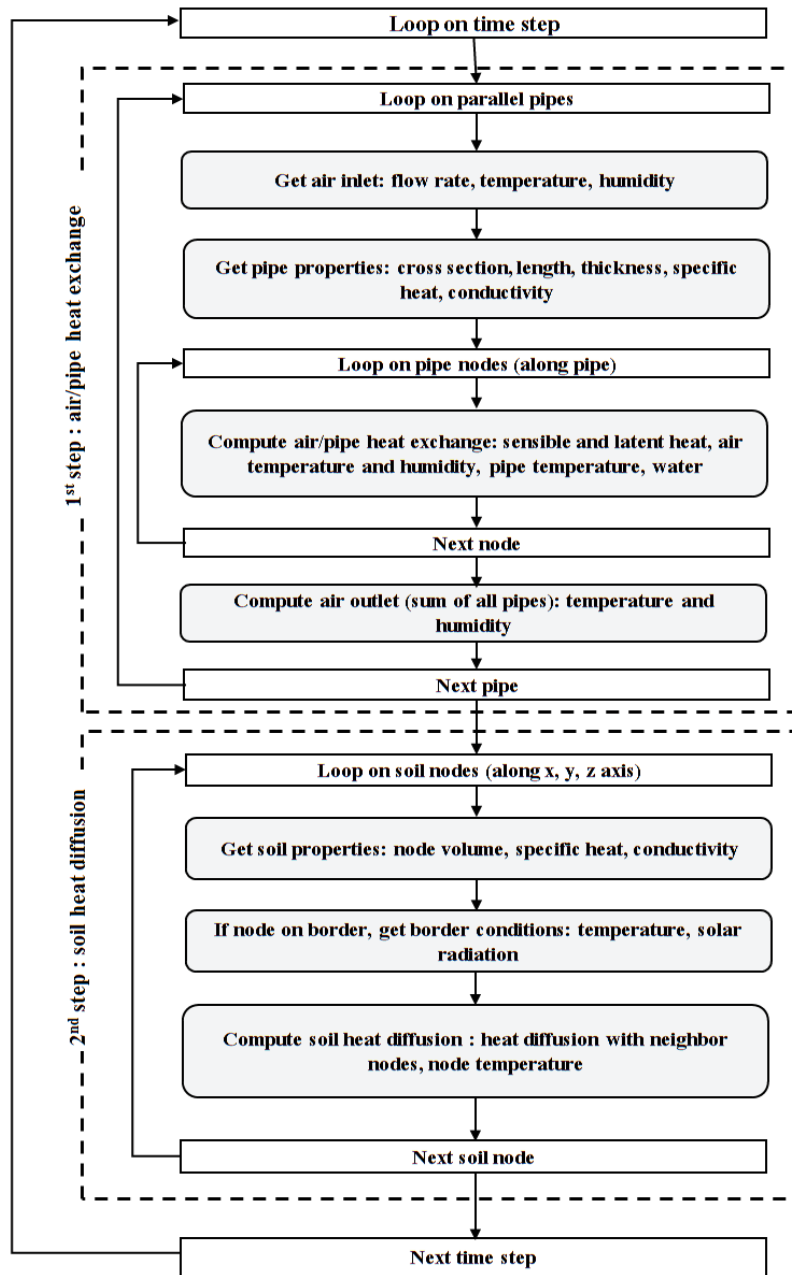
Loop on time step

1$^{st}$ step : air/pipe heat exchange

Loop on parallel pipes

Get air inlet: flow rate, temperature, humidity

Get pipe properties: cross section, length, thickness, specific heat, conductivity

Loop on pipe nodes (along pipe)

Compute air/pipe heat exchange: sensible and latent heat, air temperature and humidity, pipe temperature, water

Next node

Compute air outlet (sum of all pipes): temperature and humidity

Next pipe

2$^{nd}$ step : soil heat diffusion

Loop on soil nodes (along x, y, z axis)

Get soil properties: node volume, specific heat, conductivity

If node on border, get border conditions: temperature, solar radiation

Compute soil heat diffusion : heat diffusion with neighbor nodes, node temperature

Next soil node

Next time step